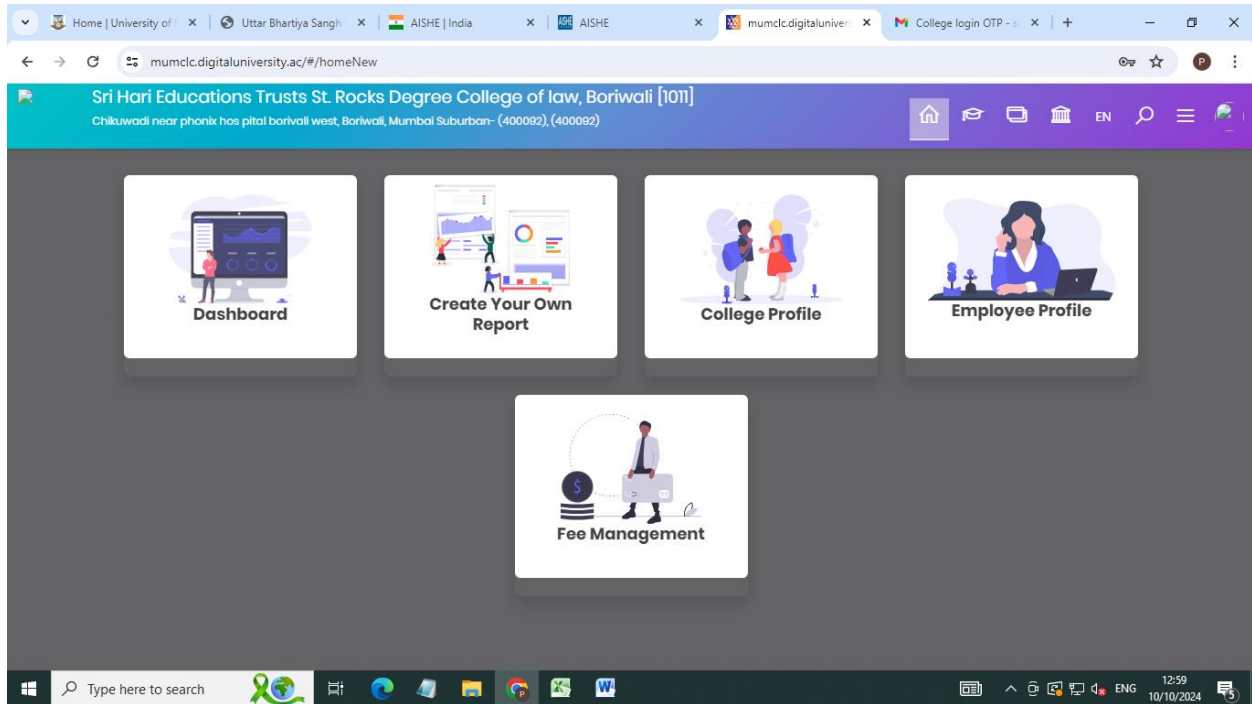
Home | University of × | Uttar Bhartiya Sangh × | AISHE | India × | AISHE × | mumclc.digitaluniver × | College login OTP - × | +

mumclc.digitaluniversity.ac/#/homeNew

Sri Hari Educations Trusts St. Rocks Degree College of law, Boriwali [1011]

Chikuwadi near phonix hos pital borivali west, Boriwali, Mumbai Suburban- (400092), (400092)

EN

Dashboard

Create Your Own Report

College Profile

Employee Profile

Fee Management

Type here to search

ENG

12:59
10/10/2024